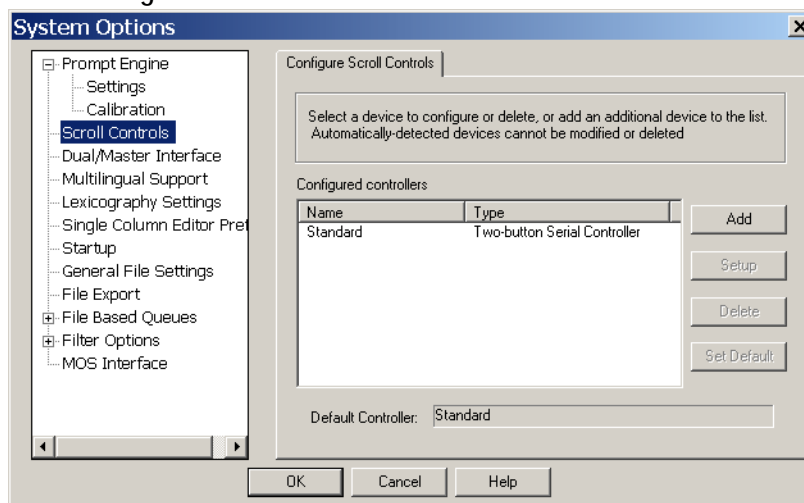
System Options

Prompt Engine
Settings
Calibration
Scroll Controls
Dual/Master Interface
Multilingual Support
Lexicography Settings
Single Column Editor Pref
Startup
General File Settings
File Export
File Based Queues
Filter Options
MOS Interface

Configure Scroll Controls

Select a device to configure or delete, or add an additional device to the list. Automatically-detected devices cannot be modified or deleted

Configured controllers

| Name | Type |
|---|---|
| Standard | Two-button Serial Controller |

Add
Setup
Delete
Set Default

Default Controller: Standard

OK
Cancel
Help